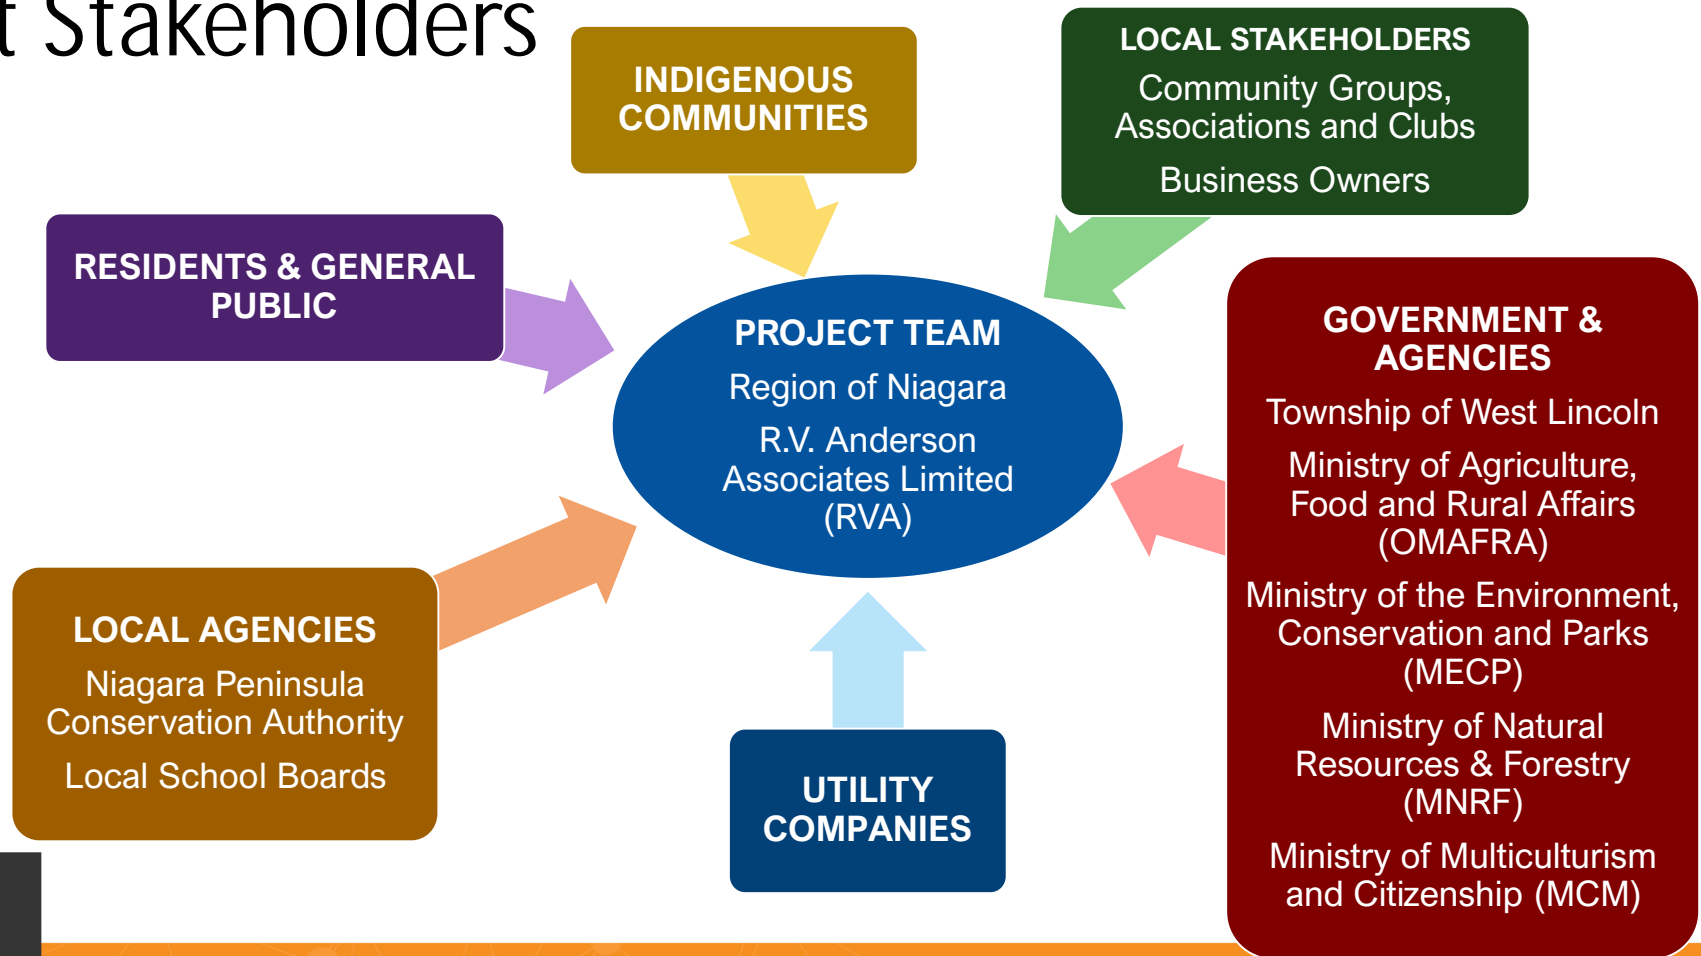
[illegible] Stakeholders

INDIGENOUS COMMUNITIES

LOCAL STAKEHOLDERS
Community Groups, Associations and Clubs
Business Owners

RESIDENTS & GENERAL PUBLIC

PROJECT TEAM
Region of Niagara
R.V. Anderson Associates Limited (RVA)

GOVERNMENT & AGENCIES
Township of West Lincoln
Ministry of Agriculture, Food and Rural Affairs (OMAFRA)
Ministry of the Environment, Conservation and Parks (MECP)
Ministry of Natural Resources & Forestry (MNRF)
Ministry of Multiculturism and Citizenship (MCM)

LOCAL AGENCIES
Niagara Peninsula Conservation Authority
Local School Boards

UTILITY COMPANIES